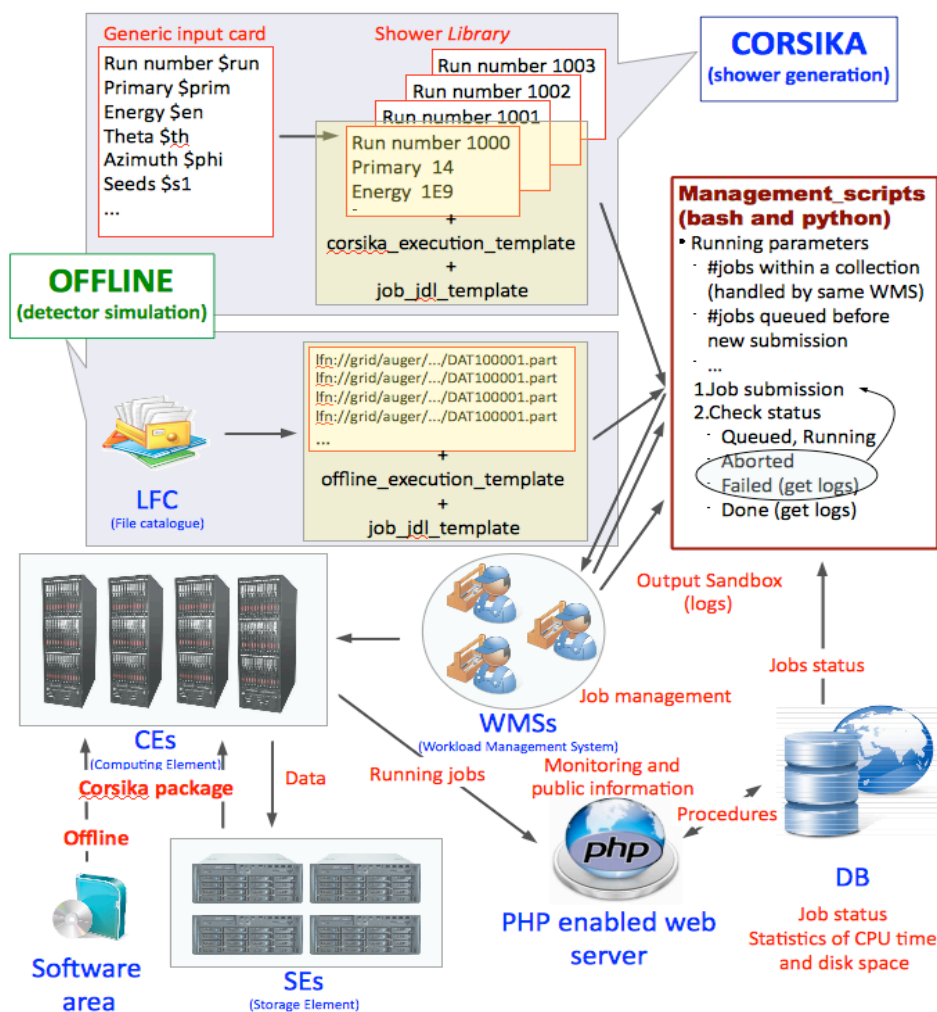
Generic input card

Run number $run
Primary $prim
Energy $en
Theta $th
Azimuth $phi
Seeds $s1
...

Shower *Library*

Run number 1003
Run number 1002
Run number 1001
Run number 1000
Primary 14
Energy 1E9
-

+
corsika_execution_template
+
job_jdl_template

CORSIKA
(shower generation)

OFFLINE
(detector simulation)

lfn://grid/auger/…/DAT100001.part
lfn://grid/auger/…/DAT100001.part
lfn://grid/auger/…/DAT100001.part
lfn://grid/auger/…/DAT100001.part
...

+
offline_execution_template
+
job_jdl_template

LFC
(File catalogue)

Management_scripts
(bash and python)

• Running parameters
- #jobs within a collection (handled by same WMS)
- #jobs queued before new submission
- ...

1.Job submission
2.Check status
- Queued, Running
- Aborted
- Failed (get logs)
- Done (get logs)

Output Sandbox
(logs)

Jobs status

Job management

WMSs
(Workload Management System)

CEs
(Computing Element)

Corsika package

Offline

Data

Running jobs

Monitoring and public information

Procedures

php

PHP enabled web server

DB

Job status
Statistics of CPU time and disk space

Software area

SEs
(Storage Element)